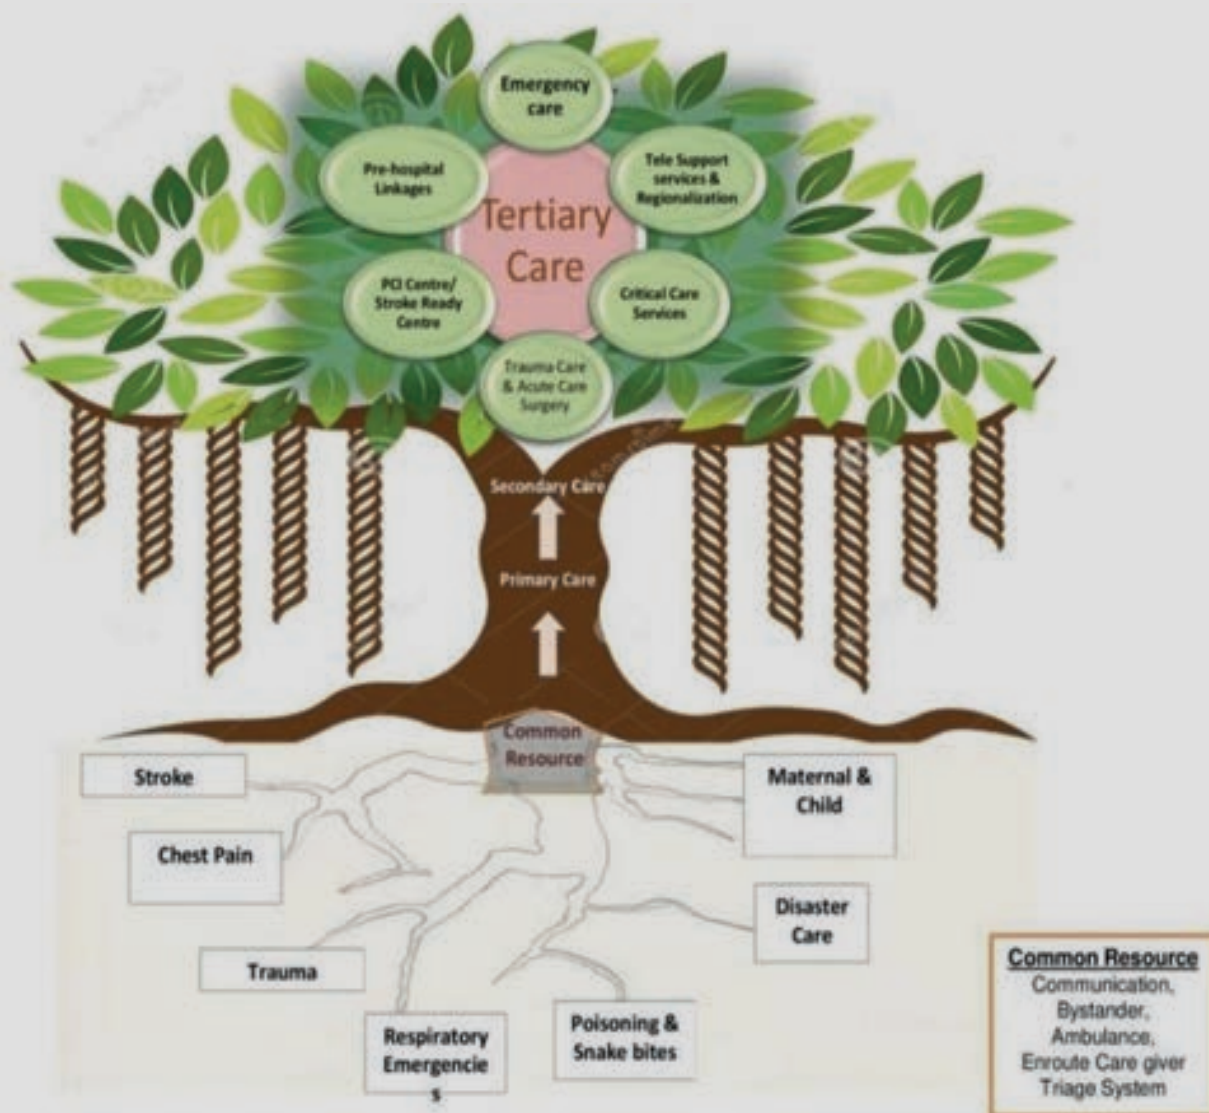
Emergency care

Pre-hospital Linkages

Tele Support services & Regionalization

Tertiary Care

PCI Centre/ Stroke Ready Centre

Critical Care Services

Trauma Care & Acute Care Surgery

Secondary Care

Primary Care

Common Resource

Stroke

Chest Pain

Trauma

Respiratory Emergencies

Poisoning & Snake bites

Disaster Care

Maternal & Child

Common Resource
Communication, Bystander, Ambulance, Enroute Care giver Triage System